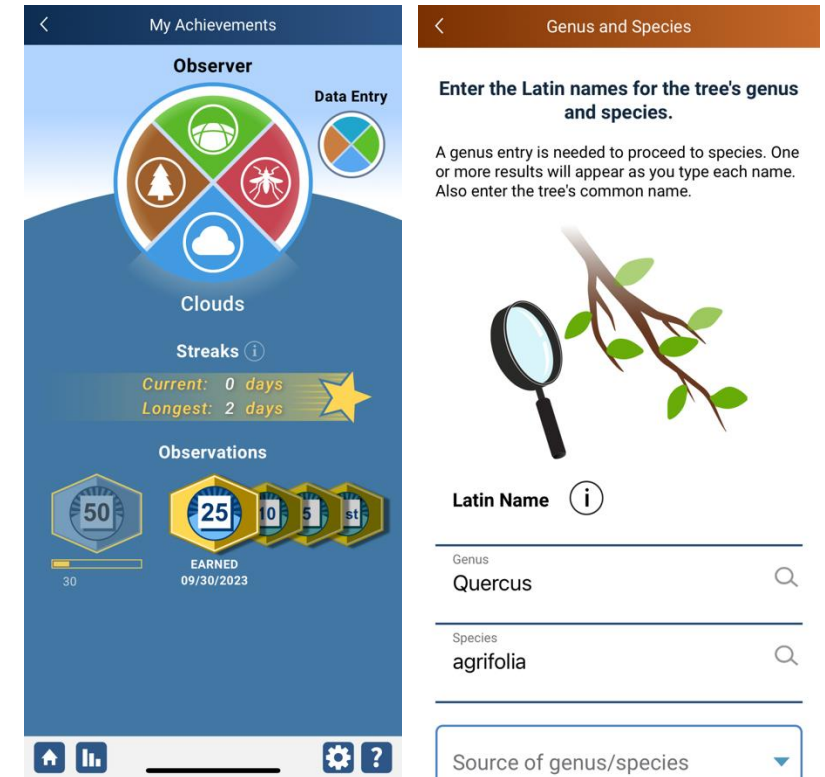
My Achievements

Observer

Data Entry

Clouds

Streaks

Current: 0 days
Longest: 2 days

Observations

50

30

25

10

5

st

EARNED
09/30/2023

Genus and Species

Enter the Latin names for the tree's genus and species.

A genus entry is needed to proceed to species. One or more results will appear as you type each name. Also enter the tree's common name.

Latin Name

Genus
Quercus

Species
agrifolia

Source of genus/species